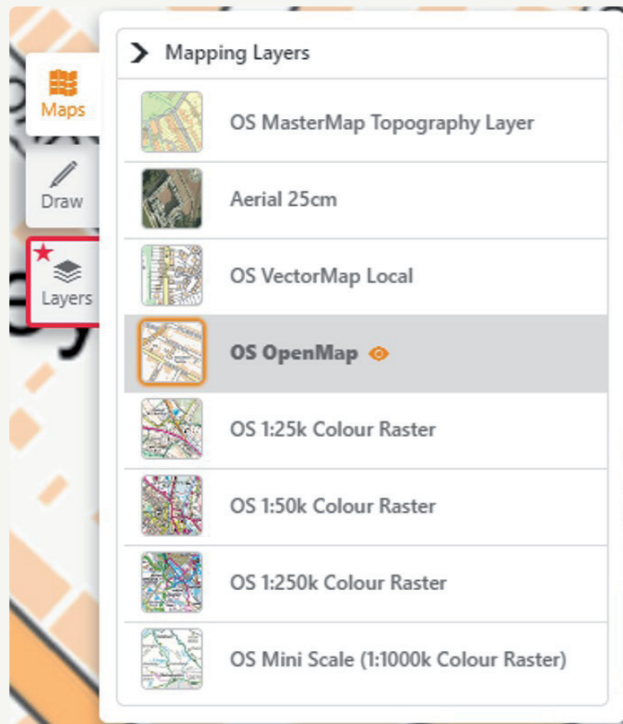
Maps

Draw

★ Layers

> Mapping Layers

OS MasterMap Topography Layer

Aerial 25cm

OS VectorMap Local

OS OpenMap

OS 1:25k Colour Raster

OS 1:50k Colour Raster

OS 1:250k Colour Raster

OS Mini Scale (1:1000k Colour Raster)